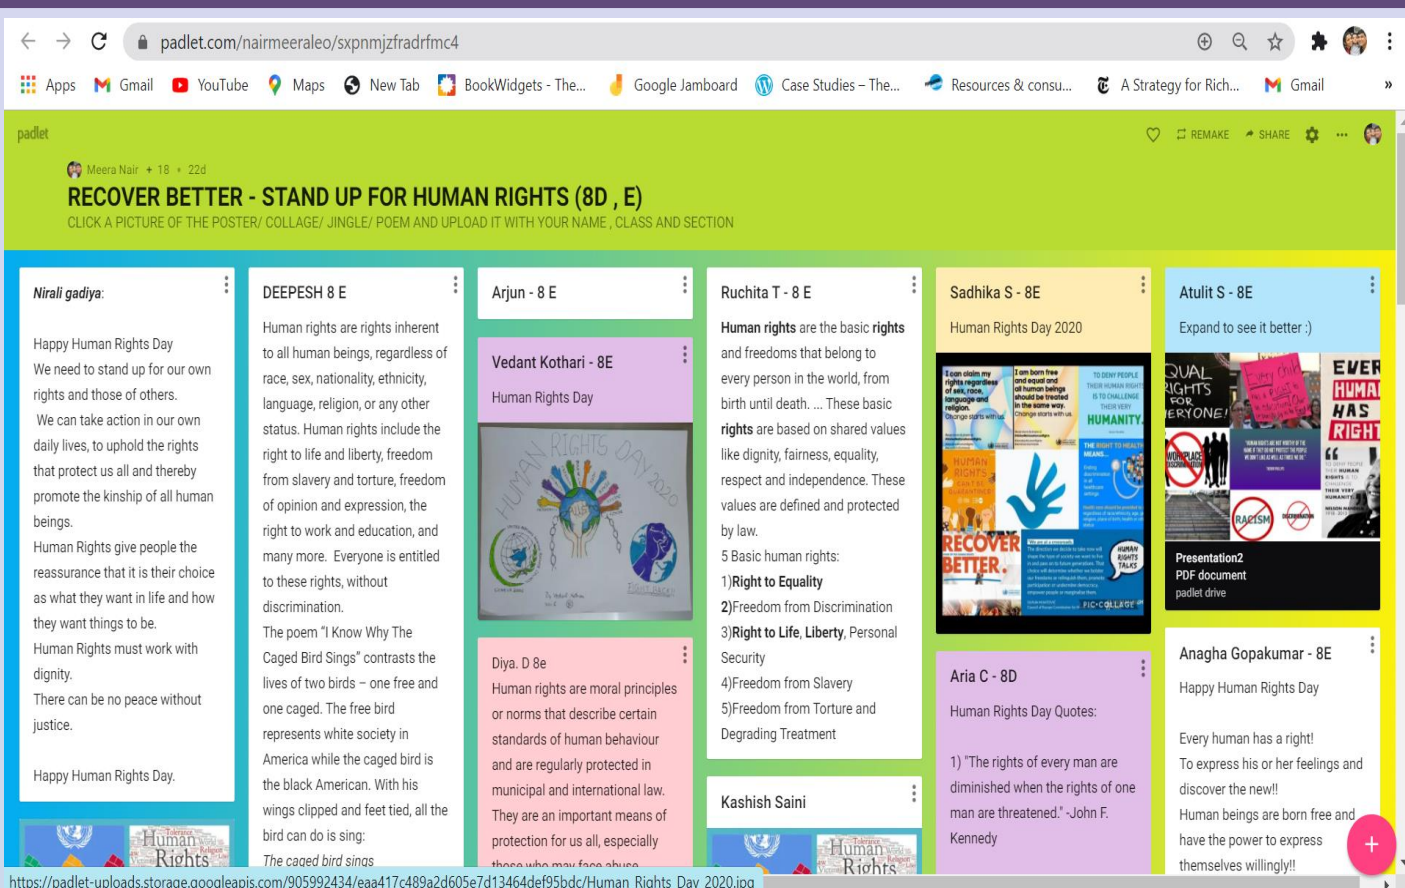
padlet.com/nairmeeraleo/sxpnmjzfradrfmc4

Apps Gmail YouTube Maps New Tab BookWidgets - The... Google Jamboard Case Studies – The... Resources & consu... A Strategy for Rich... Gmail »

padlet

REMAKE SHARE

Meera Nair • 18 • 22d

RECOVER BETTER - STAND UP FOR HUMAN RIGHTS (8D , E)

CLICK A PICTURE OF THE POSTER/ COLLAGE/ JINGLE/ POEM AND UPLOAD IT WITH YOUR NAME , CLASS AND SECTION

Nirali gadiya:

Happy Human Rights Day
We need to stand up for our own rights and those of others.
We can take action in our own daily lives, to uphold the rights that protect us all and thereby promote the kinship of all human beings.
Human Rights give people the reassurance that it is their choice as what they want in life and how they want things to be.
Human Rights must work with dignity.
There can be no peace without justice.

Happy Human Rights Day.

DEEPESH 8 E

Human rights are rights inherent to all human beings, regardless of race, sex, nationality, ethnicity, language, religion, or any other status. Human rights include the right to life and liberty, freedom from slavery and torture, freedom of opinion and expression, the right to work and education, and many more. Everyone is entitled to these rights, without discrimination.
The poem "I Know Why The Caged Bird Sings" contrasts the lives of two birds – one free and one caged. The free bird represents white society in America while the caged bird is the black American. With his wings clipped and feet tied, all the bird can do is sing:
The caged bird sings

Arjun - 8 E

Vedant Kothari - 8E

Human Rights Day

HUMAN RIGHTS DAY 2020

Diya. D 8e

Human rights are moral principles or norms that describe certain standards of human behaviour and are regularly protected in municipal and international law. They are an important means of protection for us all, especially those who may face abuse

Ruchita T - 8 E

Human rights are the basic rights and freedoms that belong to every person in the world, from birth until death. ... These basic rights are based on shared values like dignity, fairness, equality, respect and independence. These values are defined and protected by law.
5 Basic human rights:
1)Right to Equality
2)Freedom from Discrimination
3)Right to Life, Liberty, Personal Security
4)Freedom from Slavery
5)Freedom from Torture and Degrading Treatment

Kashish Saini

Sadhika S - 8E

Human Rights Day 2020

RECOVER BETTER

HUMANITY

PIC-COLLAGE

Aria C - 8D

Human Rights Day Quotes:

1) "The rights of every man are diminished when the rights of one man are threatened." -John F. Kennedy

Atulit S - 8E

Expand to see it better :)

EVER HUMAN HAS RIGHT

RACISM

Presentation2
PDF document
padlet drive

Anagha Gopakumar - 8E

Happy Human Rights Day

Every human has a right!
To express his or her feelings and discover the new!!
Human beings are born free and have the power to express themselves willingly!!

https://padlet-uploads.storage.googleapis.com/905992434/eaa417c489a2d605e7d13464def95bdc/Human_Rights_Day_2020.jpg